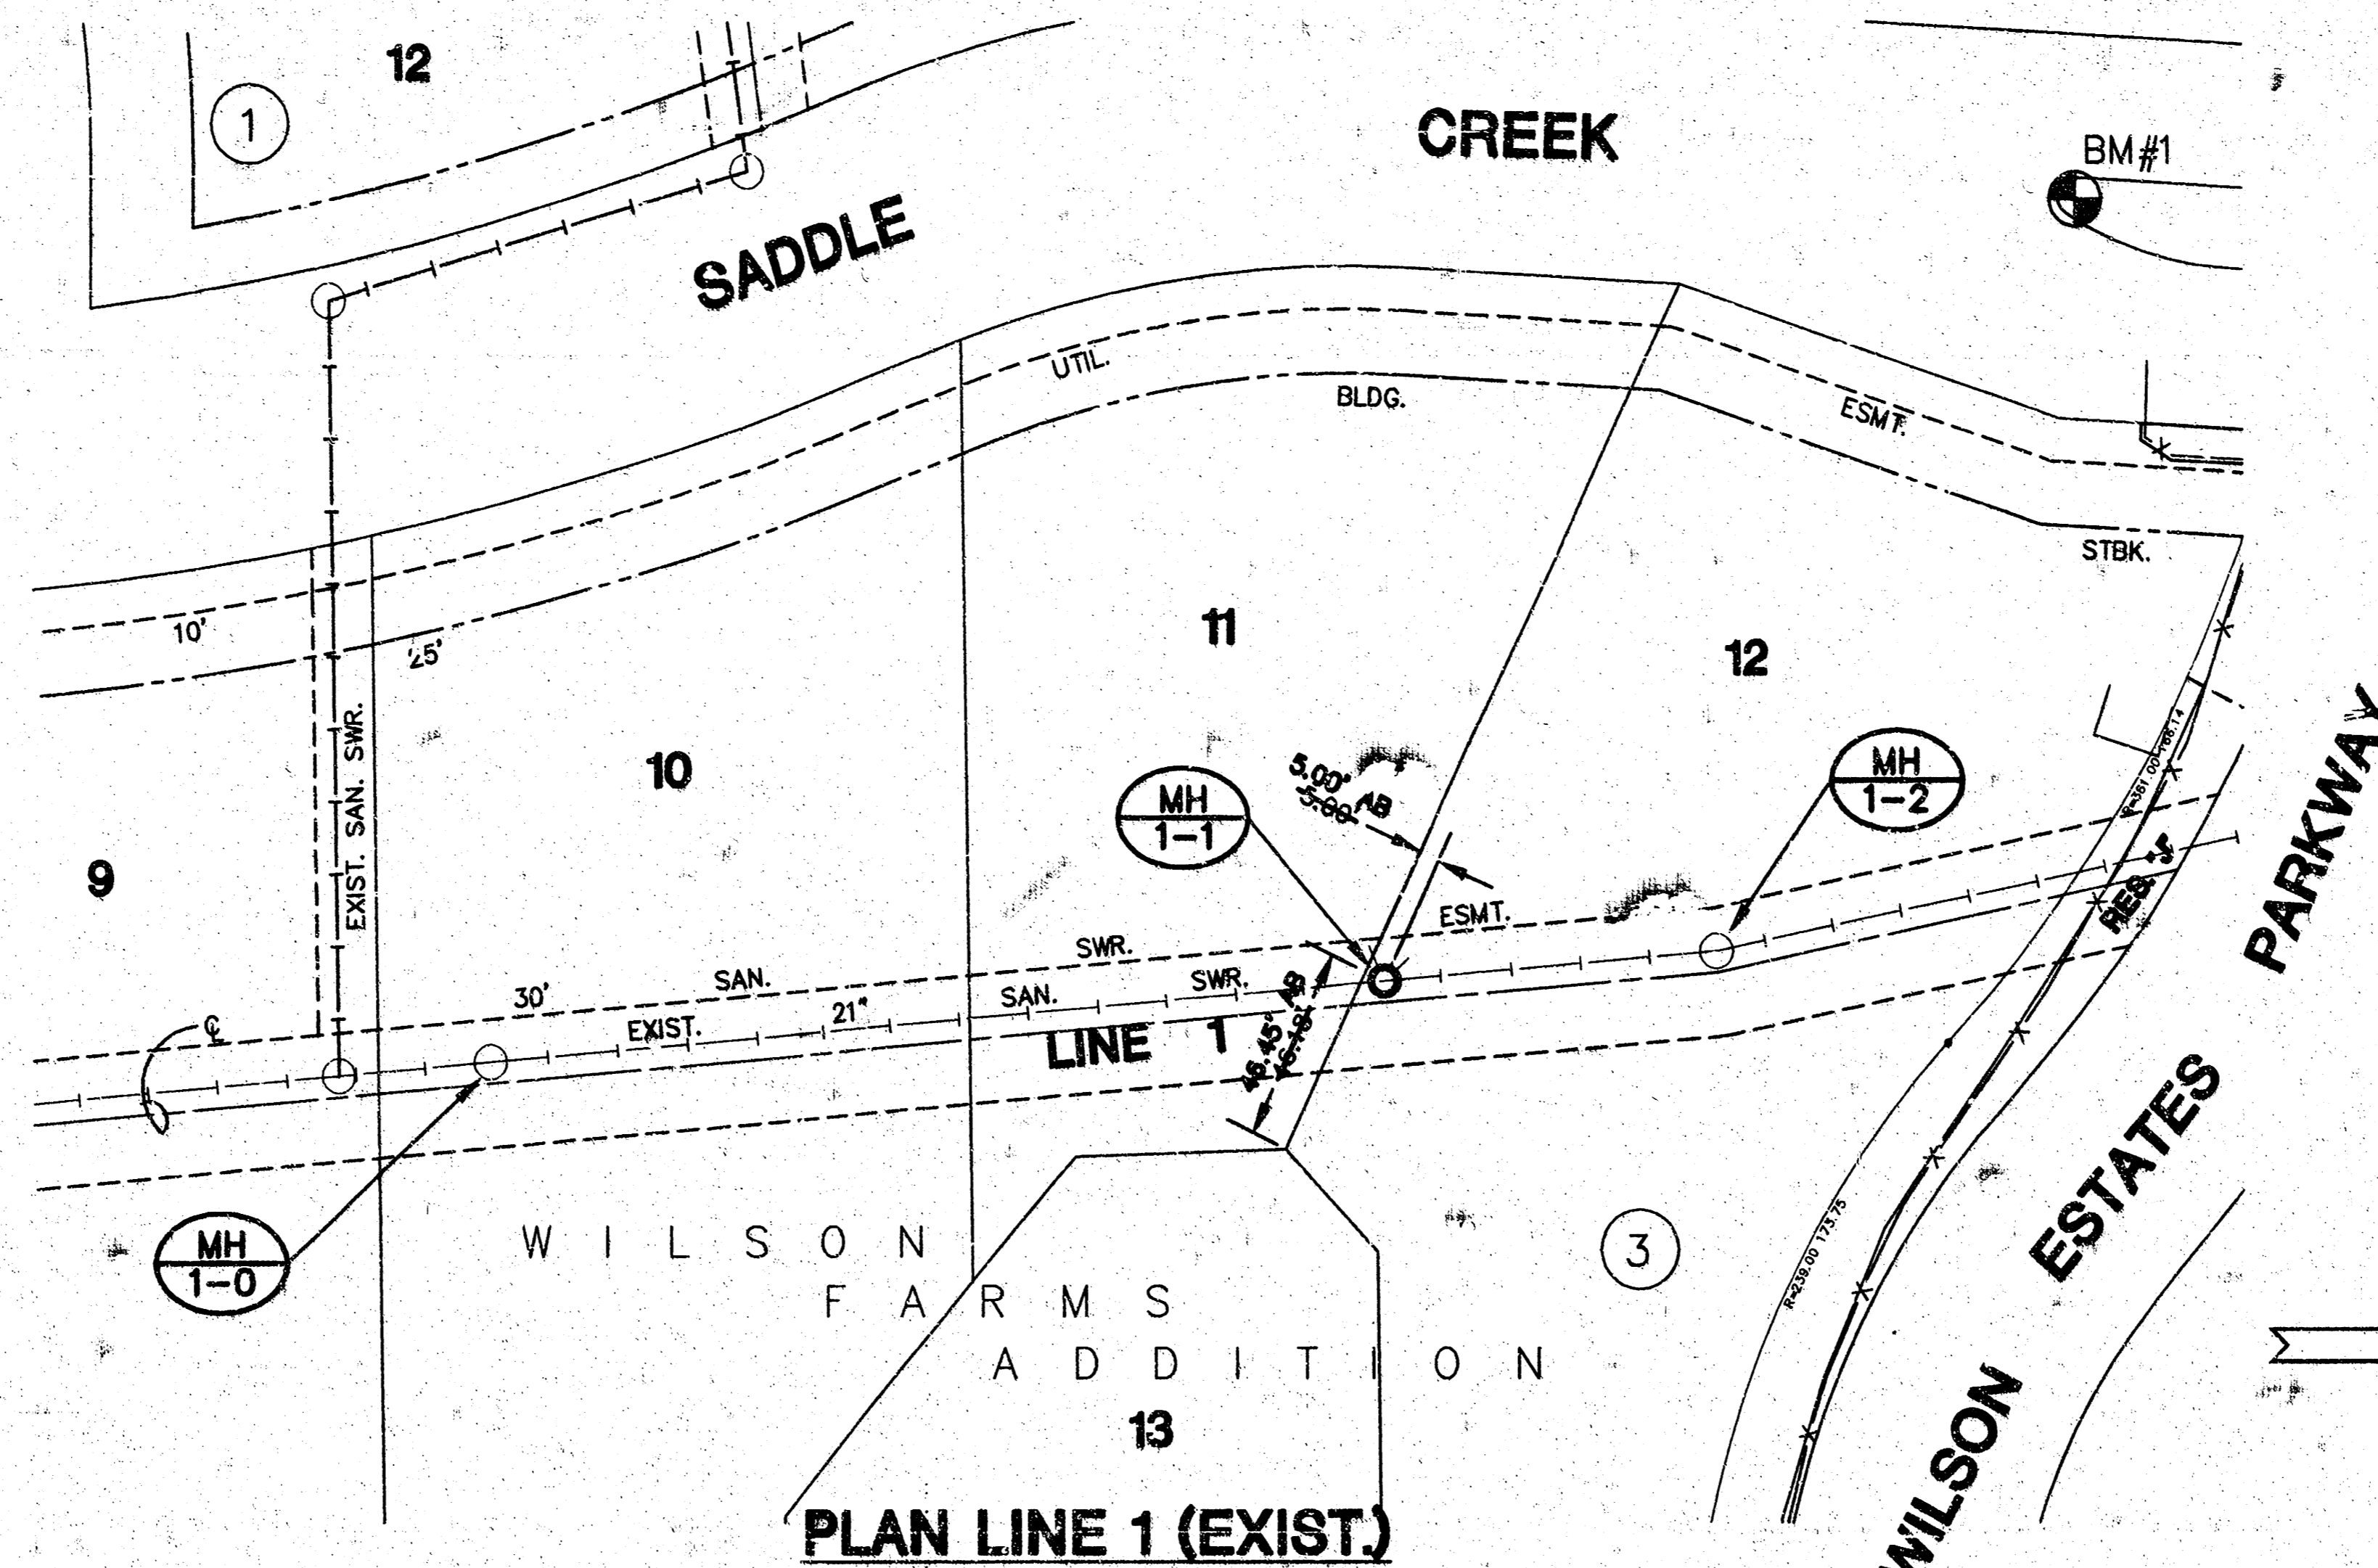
12

1

SADDLE CREEK

BM#1

UTIL.

BLDG.

ESMT.

STBK.

10'

25'

11

12

10

9

EXIST. SAN. SWR.

MH
1-1

5.00' AB
5.08'

MH
1-2

ESMT.

SWR.

SAN.

30'

EXIST.

21"

SAN.

SWR.

46.45' AB
46.18'

LINE 1

℄

R=361.00 166.14

RES. "J"

PARKWAY

MH
1-0

W I L S O N
F A R M S
A D D I T I O N

13

3

R=239.00 175.75

WILSON ESTATES

PLAN LINE 1 (EXIST.)